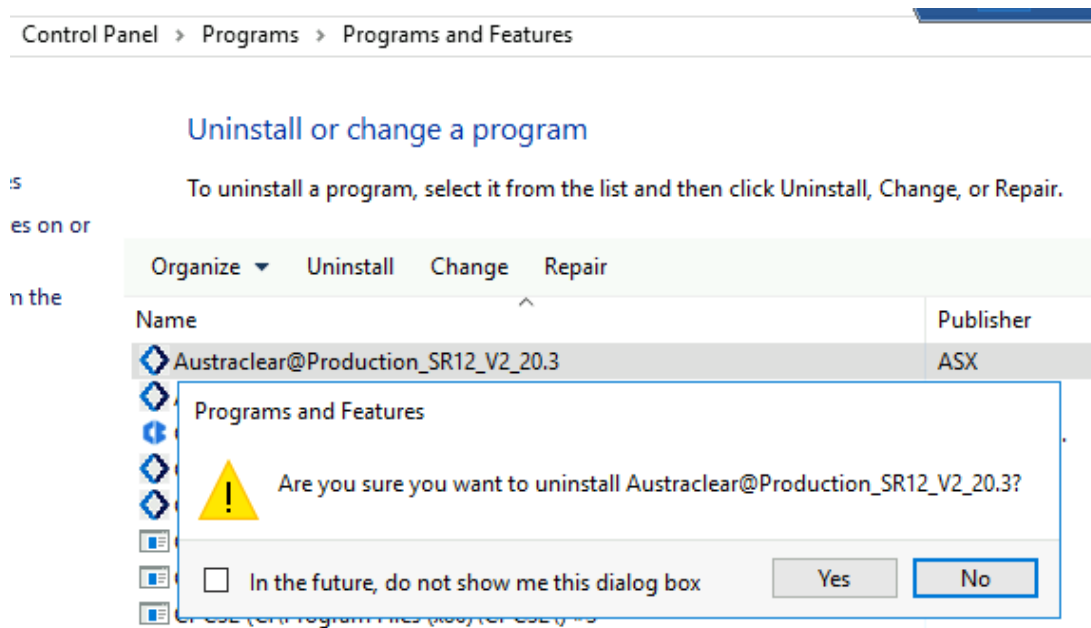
Control Panel › Programs › Programs and Features

Uninstall or change a program

To uninstall a program, select it from the list and then click Uninstall, Change, or Repair.

s
es on or
n the

Organize ▾ Uninstall Change Repair

Name
Publisher

Austraclear@Production_SR12_V2_20.3
ASX

Programs and Features

Are you sure you want to uninstall Austraclear@Production_SR12_V2_20.3?

In the future, do not show me this dialog box
Yes
No

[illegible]